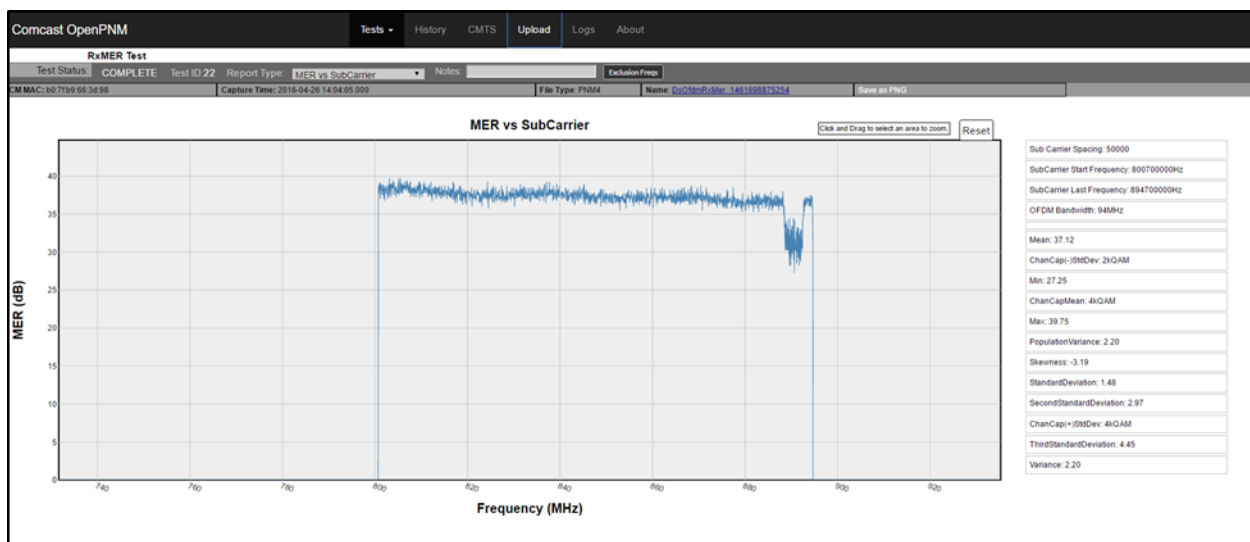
Comcast OpenPNM

Tests ▾ History CMTS Upload Logs About

RxMER Test

Test Status: COMPLETE Test ID:22 Report Type: MER vs SubCarrier Notes: Exclusion Freqs

CM MAC: b0:7fb9:66:3d:98 Capture Time: 2016-04-26 14:04:05.000 File Type: PNM4 Name: DsOfdmRxMer_1461698875254 Save as PNG

MER vs SubCarrier

Click and Drag to select an area to zoom. Reset

MER (dB)

0
5
10
15
20
25
30
35
40

740 760 780 800 820 840 860 880 900 920

Frequency (MHz)

Sub Carrier Spacing: 50000

SubCarrier Start Frequency: 800700000Hz

SubCarrier Last Frequency: 894700000Hz

OFDM Bandwidth: 94MHz

Mean: 37.12

ChanCap(-)StdDev: 2kQAM

Min: 27.25

ChanCapMean: 4kQAM

Max: 39.75

PopulationVariance: 2.20

Skewness: -3.19

StandardDeviation: 1.48

SecondStandardDeviation: 2.97

ChanCap(+)StdDev: 4kQAM

ThirdStandardDeviation: 4.45

Variance: 2.20